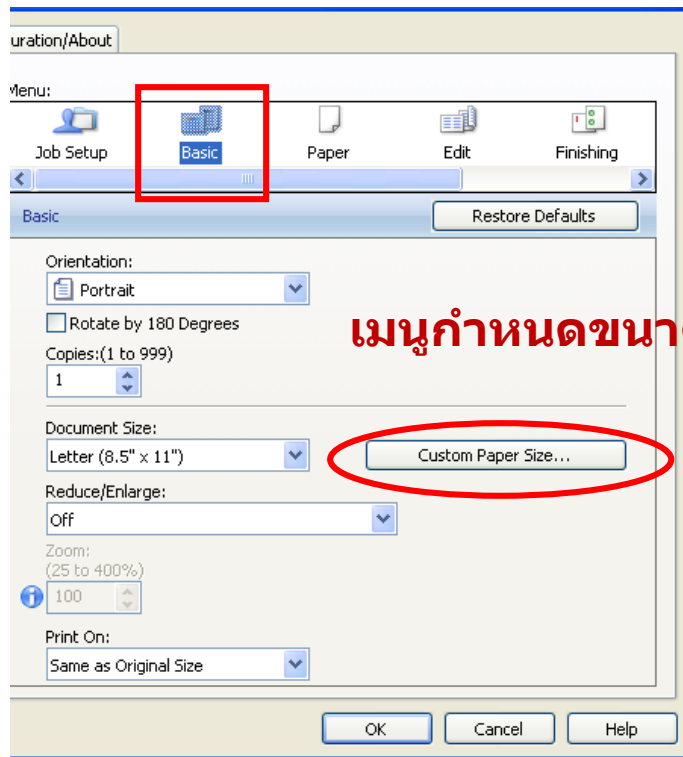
uration/About

Menu:

Job Setup
Basic
Paper
Edit
Finishing

Basic
Restore Defaults

Orientation:
Portrait
Rotate by 180 Degrees

เมนูกำหนดขนา

Copies:(1 to 999)
1

Document Size:
Letter (8.5" x 11")
Custom Paper Size...

Reduce/Enlarge:
Off

Zoom:
(25 to 400%)
100

Print On:
Same as Original Size

OK
Cancel
Help